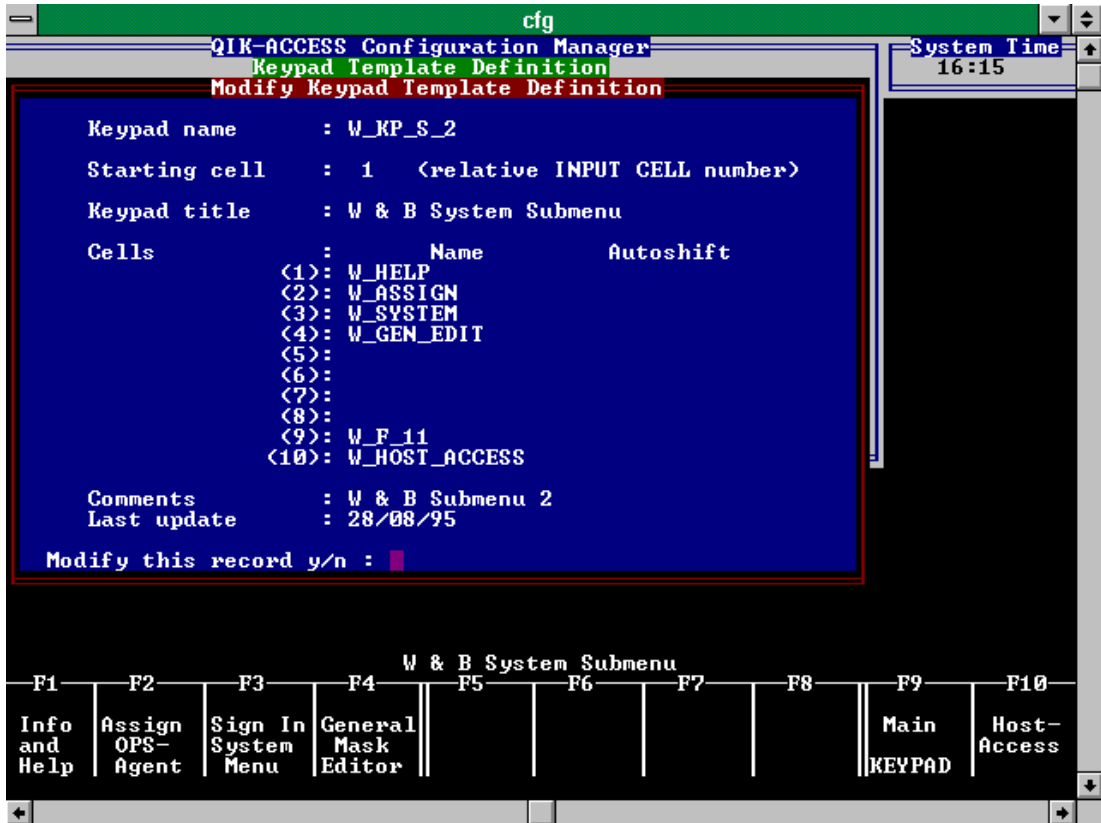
cfg

QIK-ACCESS Configuration Manager
Keypad Template Definition
Modify Keypad Template Definition

System Time
16:15

Keypad name : W_KP_S_2

Starting cell : 1 (relative INPUT CELL number)

Keypad title : W & B System Submenu

| Cells | : | Name | Autoshift |
|---|---|---|---|
| | (1): | W_HELP | |
| | (2): | W_ASSIGN | |
| | (3): | W_SYSTEM | |
| | (4): | W_GEN_EDIT | |
| | (5): | | |
| | (6): | | |
| | (7): | | |
| | (8): | | |
| | (9): | W_F_11 | |
| | (10): | W_HOST_ACCESS | |

Comments : W & B Submenu 2
Last update : 28/08/95

Modify this record y/n :

W & B System Submenu

| F1 | F2 | F3 | F4 | F5 | F6 | F7 | F8 | F9 | F10 |
|---|---|---|---|---|---|---|---|---|---|
| Info and Help | Assign OPS-Agent | Sign In System Menu | General Mask Editor | | | | | Main KEYPAD | Host-Access |